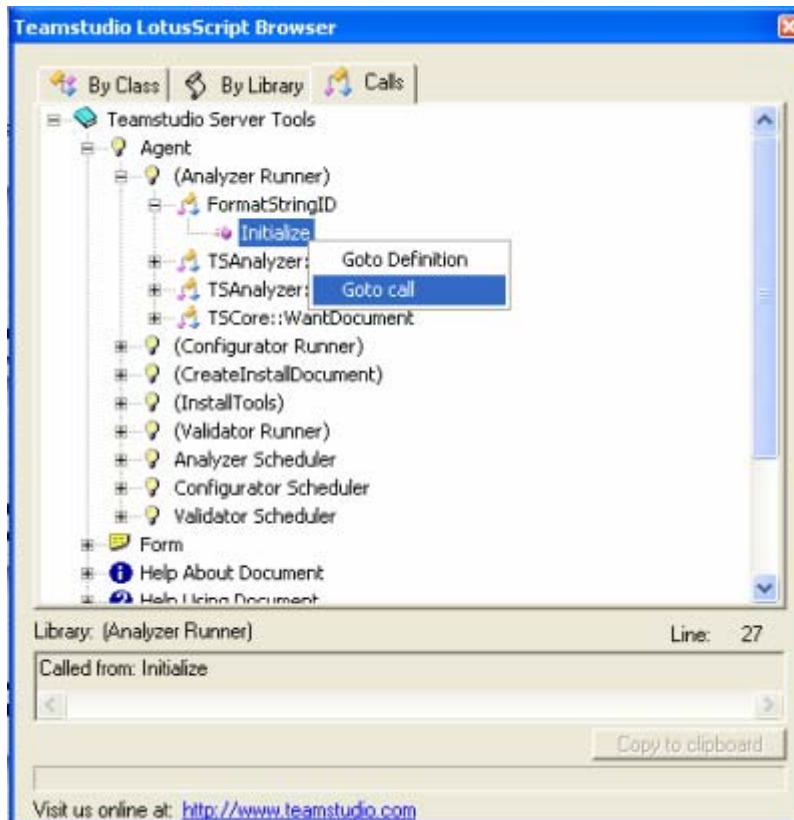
Teamstudio LotusScript Browser

By Class | By Library | Calls

Teamstudio Server Tools
Agent
(Analyzer Runner)
FormatStringID
Initialize
TSAnalyzer:
TSAnalyzer:
TSCore::WantDocument
Goto Definition
Goto call
(Configurator Runner)
(CreateInstallDocument)
(InstallTools)
(Validator Runner)
Analyzer Scheduler
Configurator Scheduler
Validator Scheduler
Form
Help About Document
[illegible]

Library: (Analyzer Runner)
Line: 27

Called from: Initialize

Copy to clipboard

Visit us online at: http://www.teamstudio.com